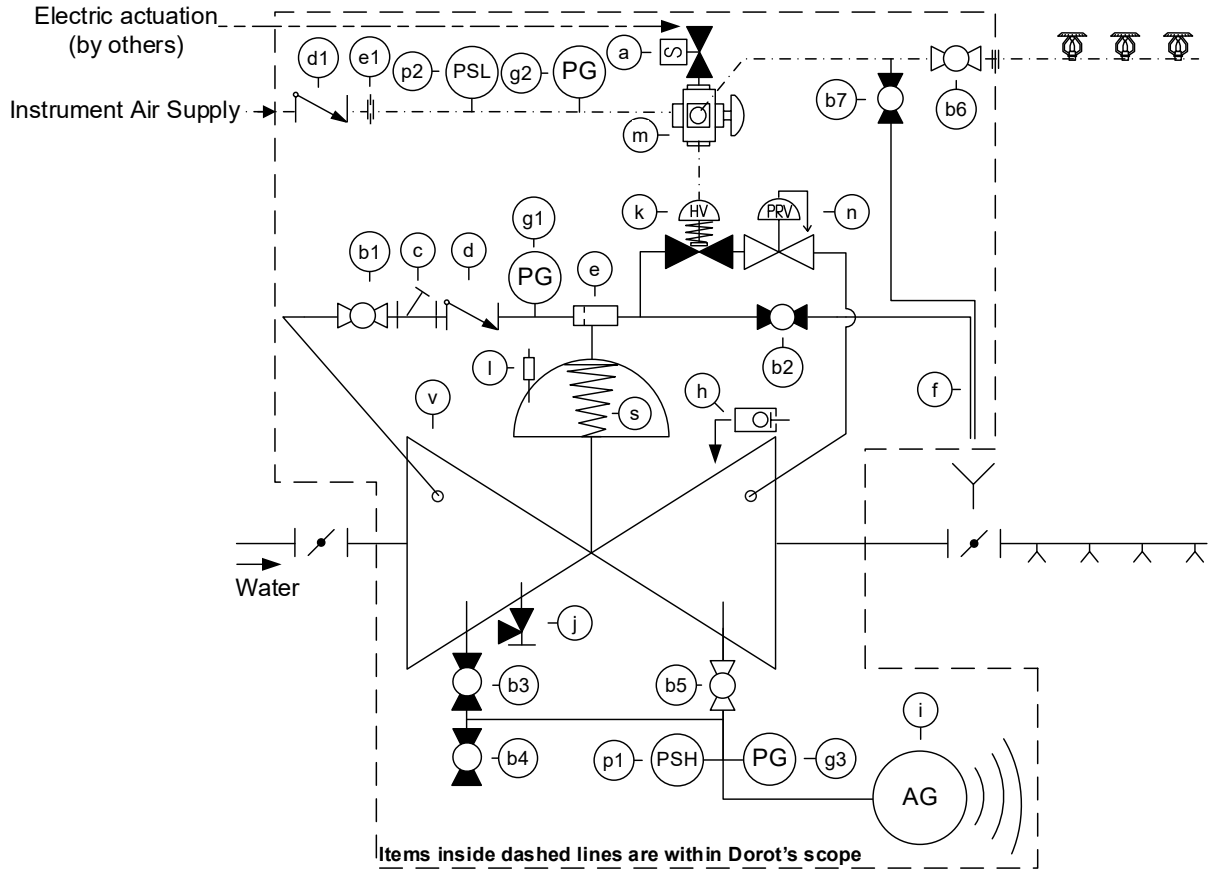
Electric actuation (by others)

a

d1

e1

p2

PSL

g2

PG

Instrument Air Supply

m

b7

b6

k

HV

PRV

n

g1

PG

b1

c

d

e

b2

l

s

v

h

f

Water

j

b3

b5

b4

p1

PSH

PG

g3

i

AG

Items inside dashed lines are within Dorot's scope